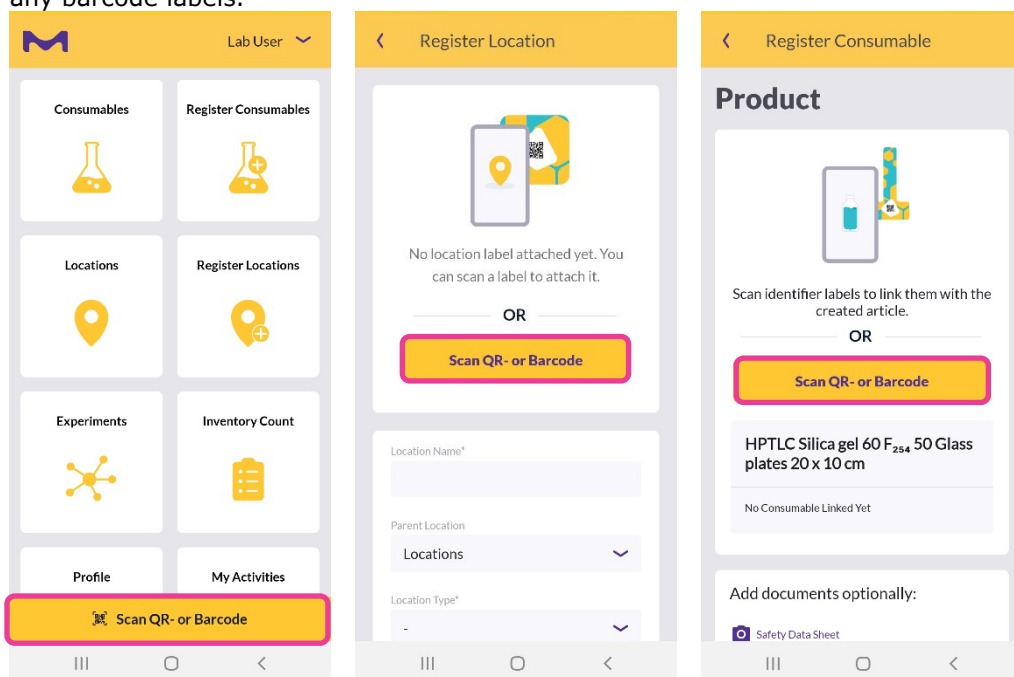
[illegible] barcode labels.

Lab User

Consumables

Register Consumables

Locations

Register Locations

Experiments

Inventory Count

Profile

My Activities

Scan QR- or Barcode

Register Location

No location label attached yet. You can scan a label to attach it.

OR

Scan QR- or Barcode

Location Name*

Parent Location

Locations

Location Type*

-

Register Consumable

Product

Scan identifier labels to link them with the created article.

OR

Scan QR- or Barcode

HPTLC Silica gel 60 $F_{254}$ 50 Glass plates 20 x 10 cm

No Consumable Linked Yet

Add documents optionally:

Safety Data Sheet